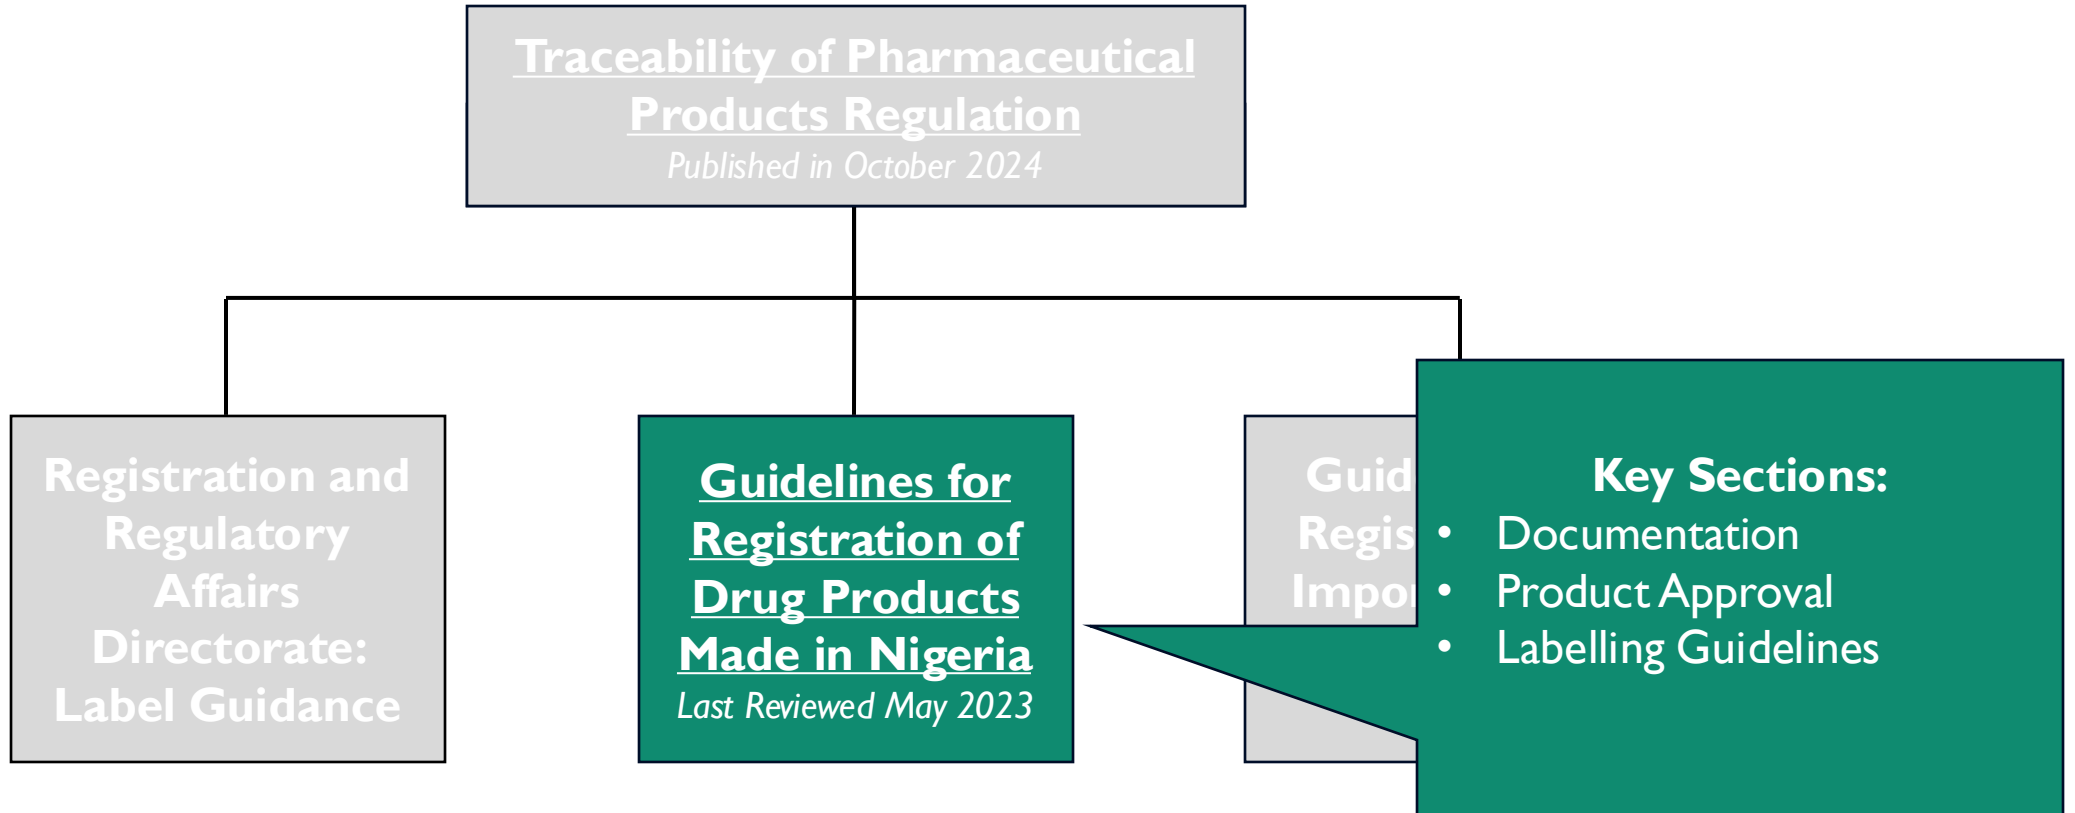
Traceability of Pharmaceutical Products Regulation
Published in October 2024

Registration and Regulatory Affairs Directorate: Label Guidance

Guidelines for Registration of Drug Products Made in Nigeria
Last Reviewed May 2023

Guid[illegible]
Regis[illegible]
Impo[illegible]

Key Sections:
• Documentation
• Product Approval
• Labelling Guidelines